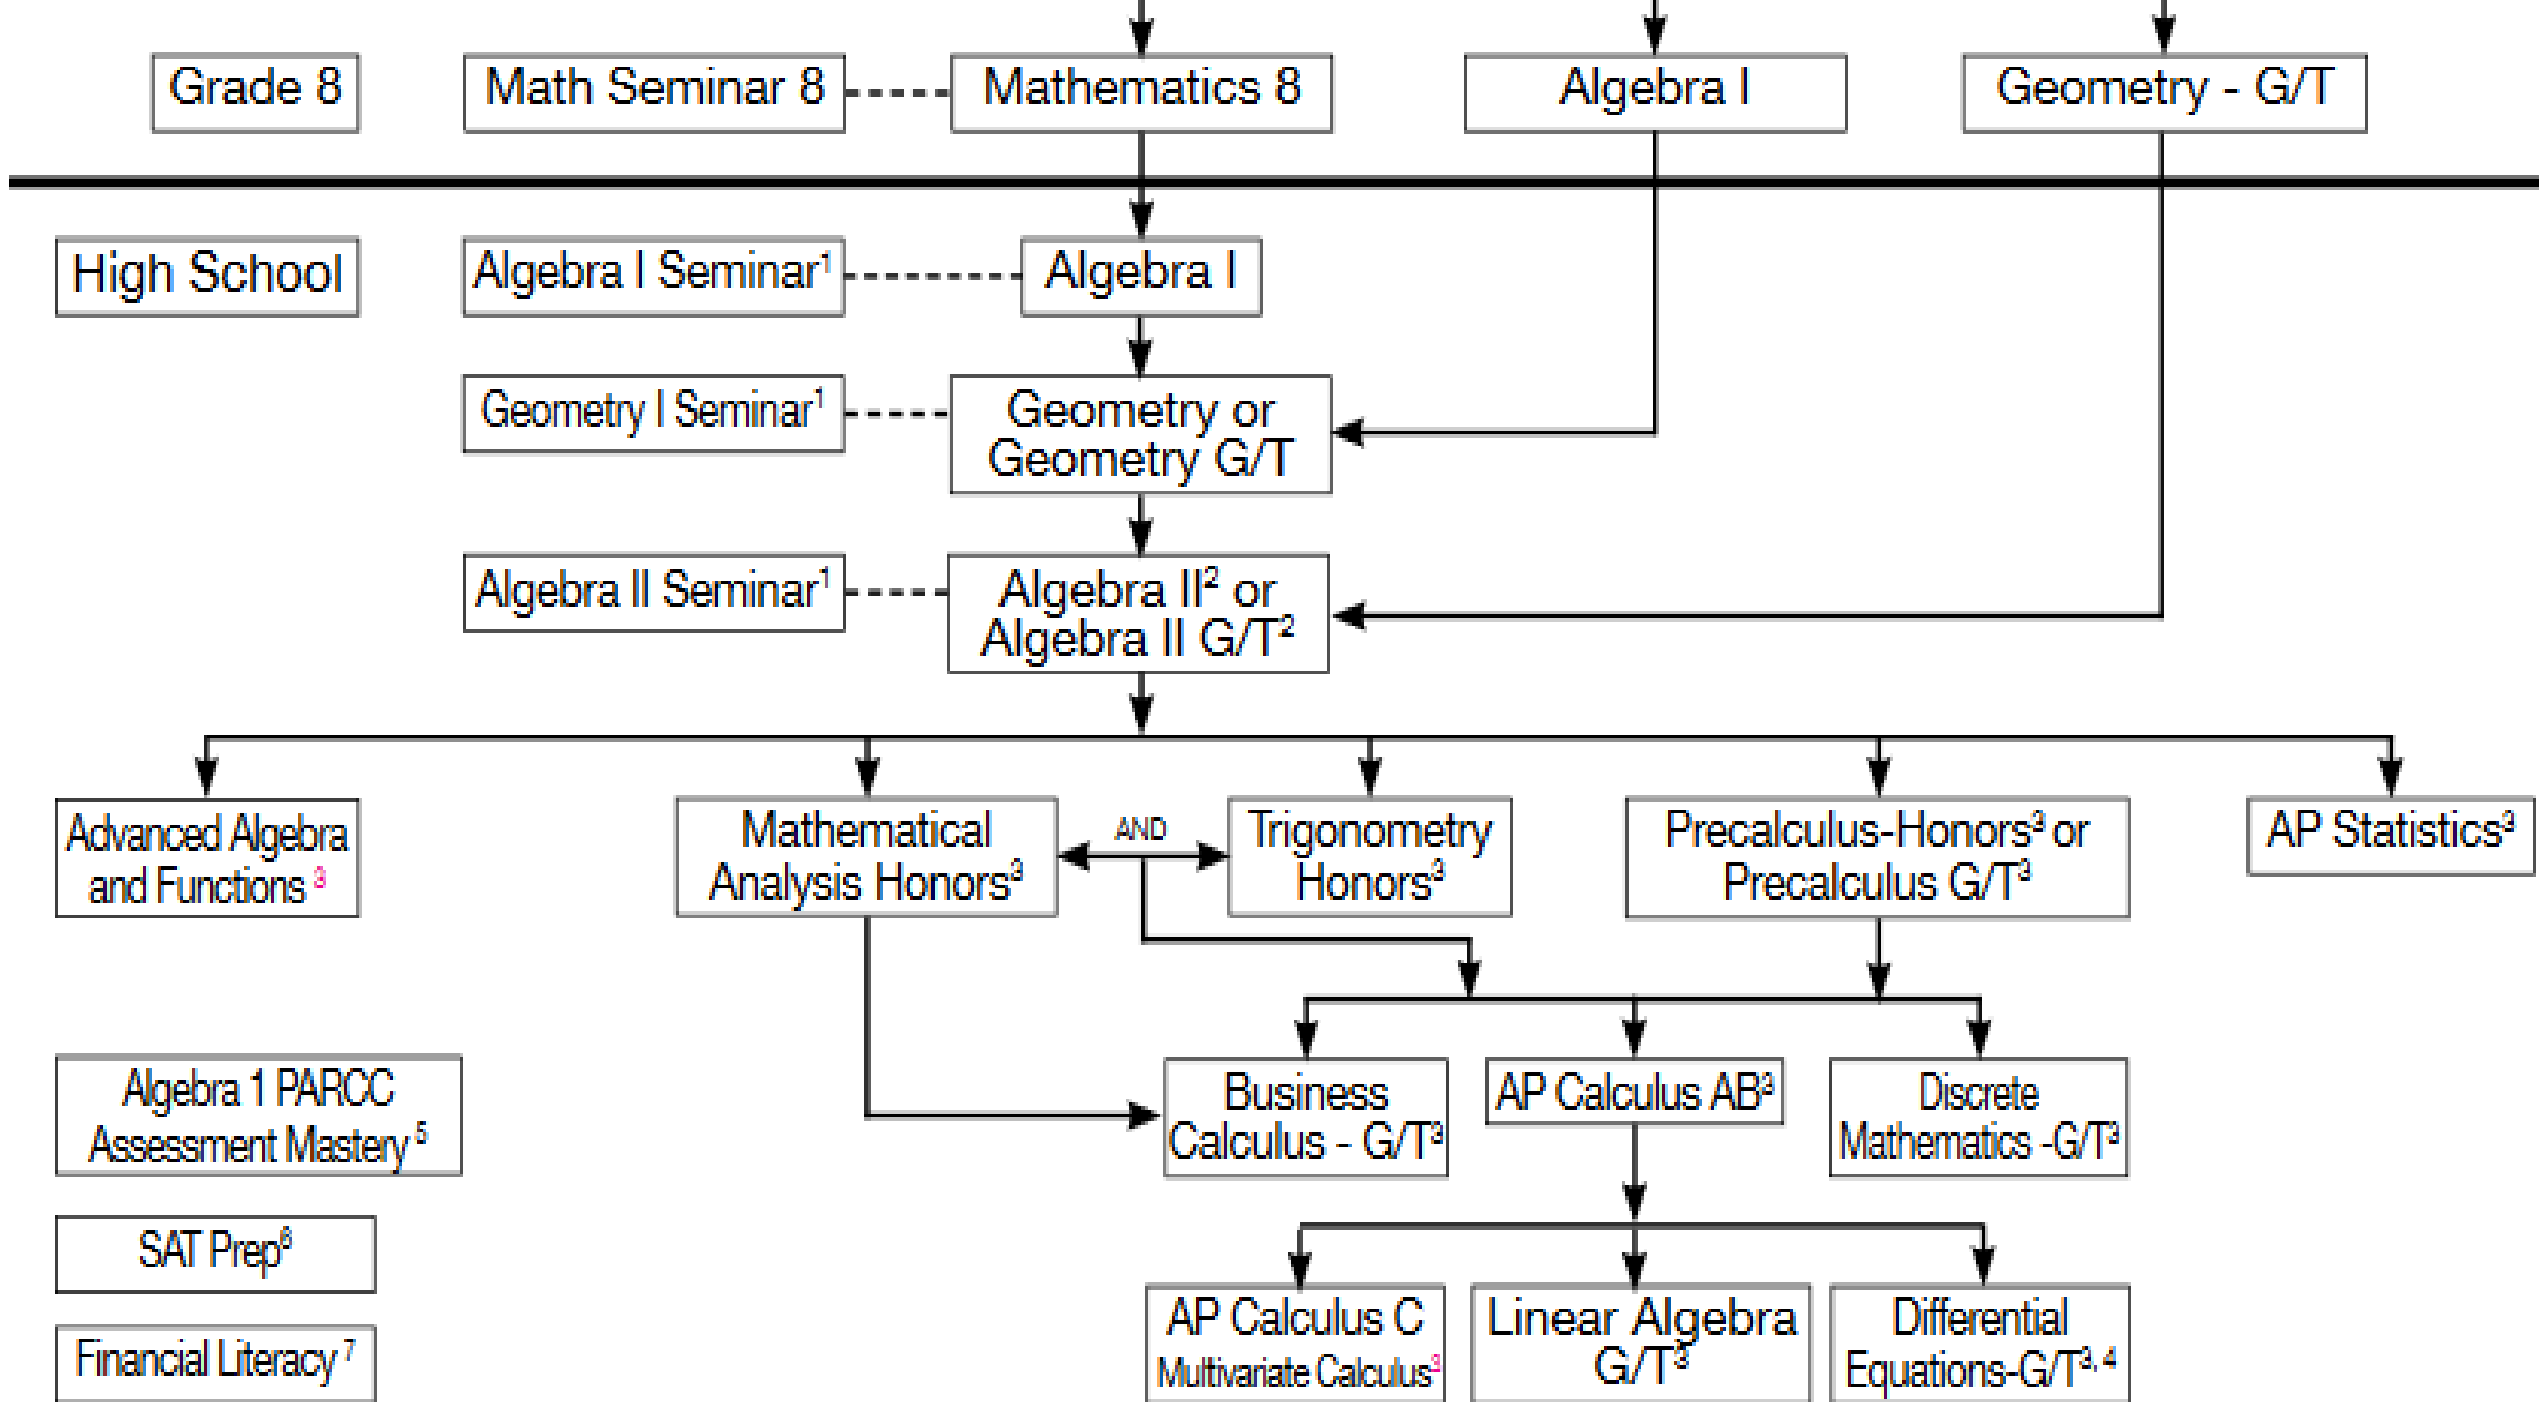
Grade 8

Math Seminar 8

Mathematics 8

Algebra I

Geometry - G/T

High School

Algebra I Seminar$^1$

Algebra I

Geometry I Seminar$^1$

Geometry or Geometry G/T

Algebra II Seminar$^1$

Algebra II$^2$ or Algebra II G/T$^2$

Advanced Algebra and Functions $^3$

Mathematical Analysis Honors$^3$

AND

Trigonometry Honors$^3$

Precalculus-Honors$^3$ or Precalculus G/T$^3$

AP Statistics$^3$

Algebra 1 PARCC Assessment Mastery $^5$

Business Calculus - G/T$^3$

AP Calculus AB$^3$

Discrete Mathematics -G/T$^3$

SAT Prep$^6$

Financial Literacy $^7$

AP Calculus C Multivariate Calculus$^3$

Linear Algebra G/T$^3$

Differential Equations-G/T$^{3,4}$